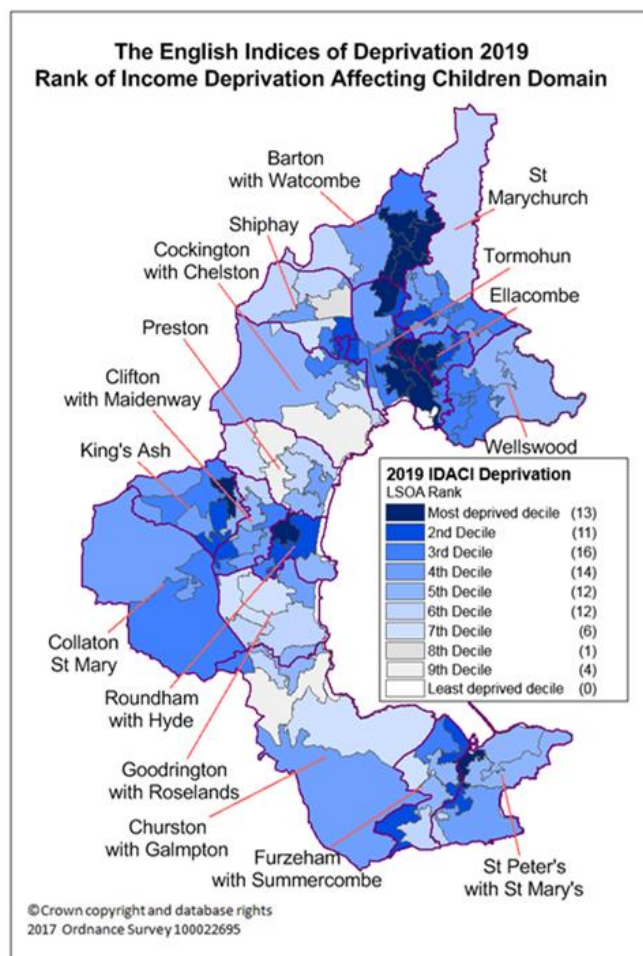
The English Indices of Deprivation 2019
Rank of Income Deprivation Affecting Children Domain

Barton with Watcombe

St Marychurch

Shiphay

Cockington with Chelston

Tormohun

Ellacombe

Preston

Clifton with Maidenway

Wellswood

King's Ash

2019 IDACI Deprivation
LSOA Rank

| | |
|---|---|
| Most deprived decile | (13) |
| 2nd Decile | (11) |
| 3rd Decile | (16) |
| 4th Decile | (14) |
| 5th Decile | (12) |
| 6th Decile | (12) |
| 7th Decile | (6) |
| 8th Decile | (1) |
| 9th Decile | (4) |
| Least deprived decile | (0) |

Collaton St Mary

Roundham with Hyde

Goodrington with Roselands

Churston with Galmpton

Furzeham with Summercombe

St Peter's with St Mary's

©Crown copyright and database rights 2017 Ordnance Survey 100022695